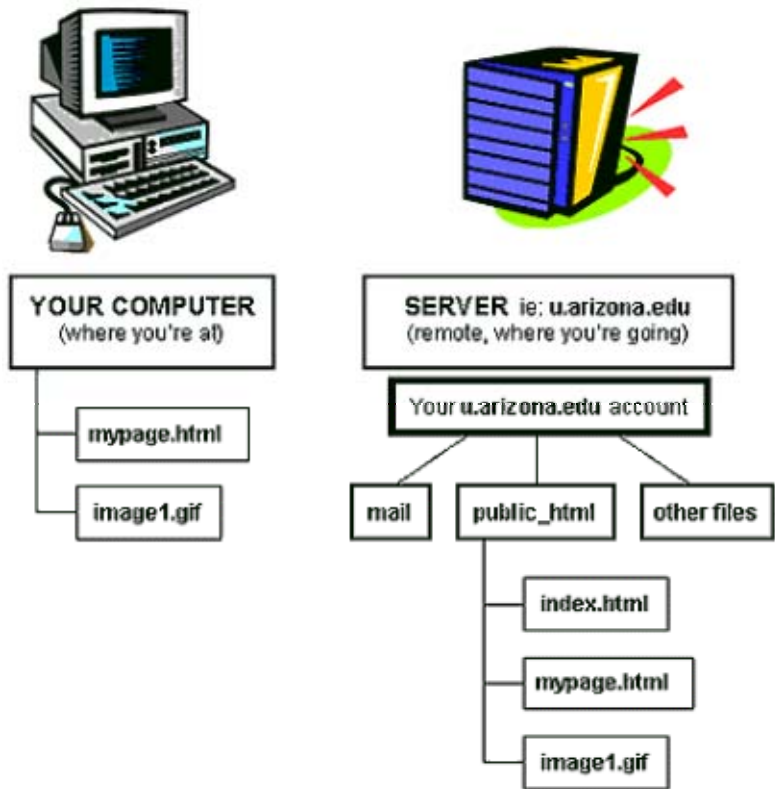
YOUR COMPUTER
(where you're at)

mypage.html

image1.gif

SERVER ie: u.arizona.edu
(remote, where you're going)

Your u.arizona.edu account

mail

public_html

other files

index.html

mypage.html

image1.gif